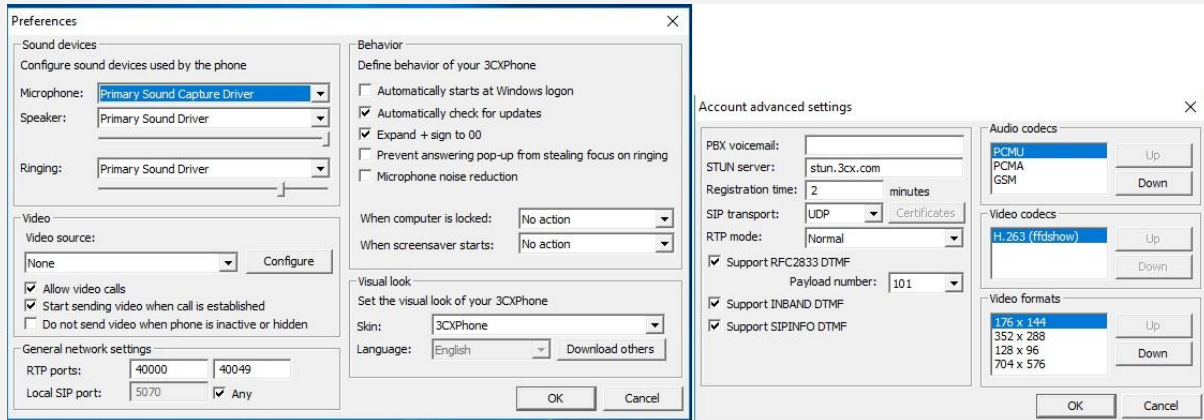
Preferences

Sound devices
Configure sound devices used by the phone
Microphone: Primary Sound Capture Driver
Speaker: Primary Sound Driver
Ringing: Primary Sound Driver

Video
Video source:
None
Configure
Allow video calls
Start sending video when call is established
Do not send video when phone is inactive or hidden

General network settings
RTP ports: 40000 40049
Local SIP port: 5070 Any

Behavior
Define behavior of your 3CXPhone
Automatically starts at Windows logon
Automatically check for updates
Expand + sign to 00
Prevent answering pop-up from stealing focus on ringing
Microphone noise reduction
When computer is locked: No action
When screensaver starts: No action

Visual look
Set the visual look of your 3CXPhone
Skin: 3CXPhone
Language: English
Download others

OK Cancel

Account advanced settings

PBX voicemail:
STUN server: stun.3cx.com
Registration time: 2 minutes
SIP transport: UDP Certificates
RTP mode: Normal
Support RFC2833 DTMF
Payload number: 101
Support INBAND DTMF
Support SIPINFO DTMF

Audio codecs
PCMU
PCMA
GSM
Up
Down

Video codecs
H.263 (ffdshow)
Up
Down

Video formats
176 x 144
352 x 288
128 x 96
704 x 576
Up
Down

OK Cancel